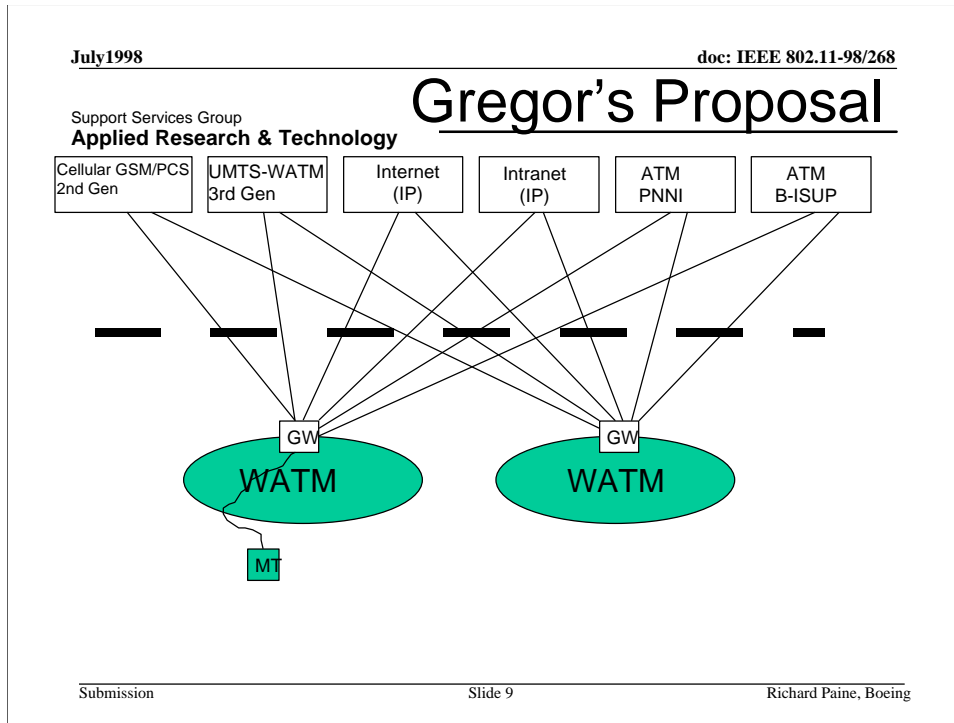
July1998

doc: IEEE 802.11-98/268

Gregor’s Proposal

Support Services Group
Applied Research & Technology

Cellular GSM/PCS 2nd Gen

UMTS-WATM 3rd Gen

Internet (IP)

Intranet (IP)

ATM PNNI

ATM B-ISUP

GW

GW

WATM

WATM

MT

Submission

Slide 9

Richard Paine, Boeing